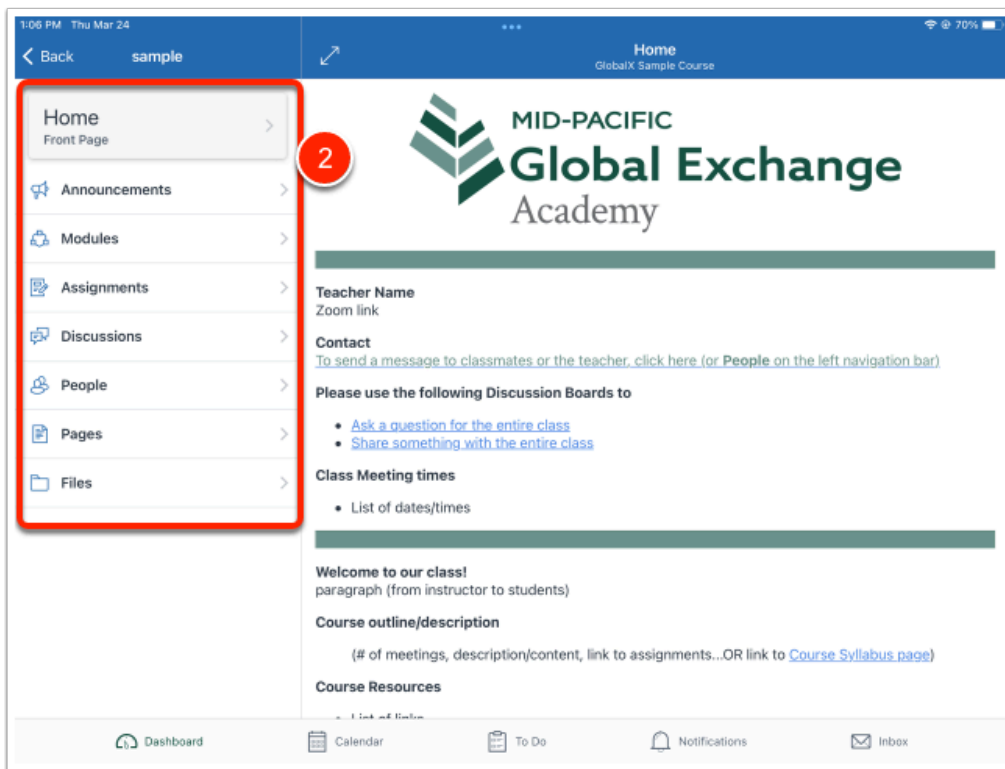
1:06 PM Thu Mar 24

70%

Back sample

Home
GlobalX Sample Course

Home
Front Page

2

Announcements

Modules

Assignments

Discussions

People

Pages

Files

MID-PACIFIC
Global Exchange
Academy

Teacher Name
Zoom link

Contact
To send a message to classmates or the teacher, click here (or **People** on the left navigation bar)

Please use the following Discussion Boards to

- Ask a question for the entire class
- Share something with the entire class

Class Meeting times

- List of dates/times

Welcome to our class!
paragraph (from instructor to students)

Course outline/description

(# of meetings, description/content, link to assignments...OR link to Course Syllabus page)

Course Resources

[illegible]

Dashboard Calendar To Do Notifications Inbox